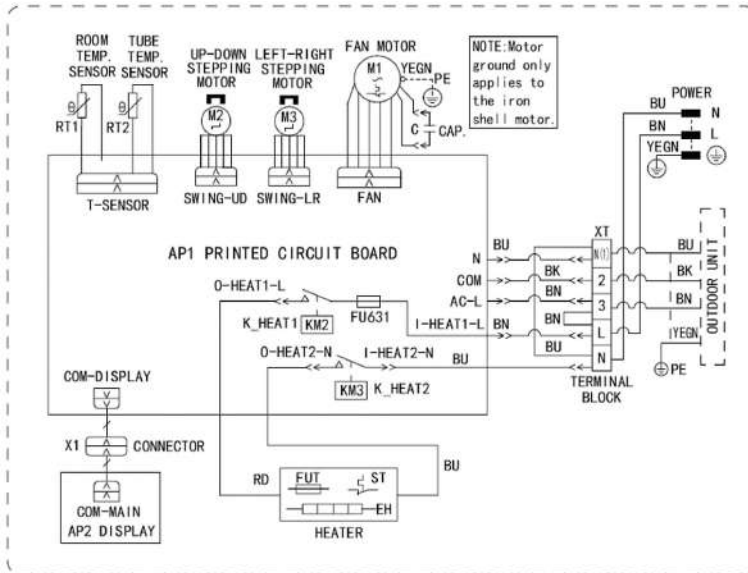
ROOM TEMP. SENSOR
TUBE TEMP. SENSOR
RT1
RT2
UP-DOWN STEPPING MOTOR
M2
LEFT-RIGHT STEPPING MOTOR
M3
FAN MOTOR
M1
YEGN
PE
C
CAP.
NOTE:Motor ground only applies to the iron shell motor.
POWER
BU
N
BN
L
YEGN
T-SENSOR
SWING-UD
SWING-LR
FAN
AP1 PRINTED CIRCUIT BOARD
XT
N
BU
COM
BK
AC-L
BN
N(1)
2
3
L
N
BU
BK
BN
OUTDOOR UNIT
YEGN
PE
O-HEAT1-L
K_HEAT1
KM2
FU631
I-HEAT1-L
BN
BN
BU
O-HEAT2-N
I-HEAT2-N
BU
KM3
K_HEAT2
TERMINAL BLOCK
COM-DISPLAY
X1
CONNECTOR
COM-MAIN
AP2 DISPLAY
RD
FUT
ST
EH
HEATER
BU